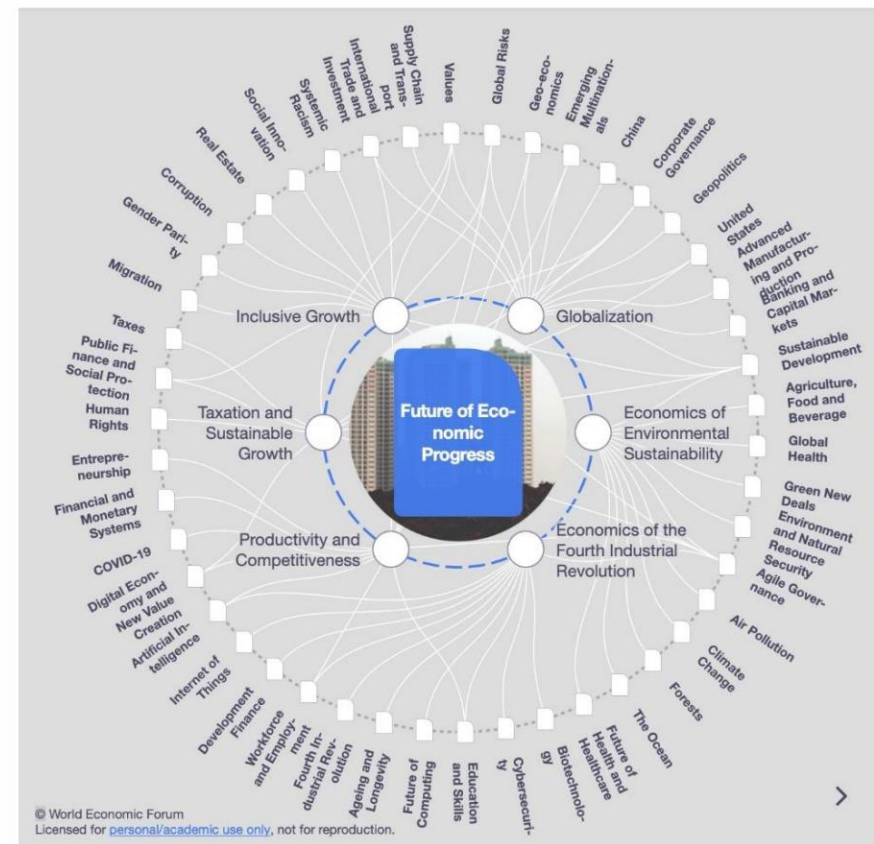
Future of Economic Progress

Inclusive Growth
Globalization
Taxation and Sustainable Growth
Economics of Environmental Sustainability
Productivity and Competitiveness
Economics of the Fourth Industrial Revolution

Values
Global Risks
Geo-economics
Emerging Multinationals
China
Corporate Governance
Geopolitics
United States
Advanced Manufacturing and Production
Banking and Capital Markets
Sustainable Development
Agriculture, Food and Beverage
Global Health
Green New Deals
Environment and Natural Resource Security
Agile Governance
Air Pollution
Climate Change
Forests
The Ocean
Future of Health and Healthcare
Biotechnology
Cybersecurity
Education and Skills
Future of Computing
Ageing and Longevity
Fourth Industrial Revolution
Workforce and Employment
Development Finance
Internet of Things
Artificial Intelligence
Digital Economy and New Value Creation
COVID-19
Financial and Monetary Systems
Entrepreneurship
Human Rights
Public Finance and Social Protection
Taxes
Migration
Gender Parity
Corruption
Real Estate
Social Innovation
Systemic Racism
International Trade and Investment
Supply Chain and Transport

© World Economic Forum
Licensed for personal/academic use only, not for reproduction.

>